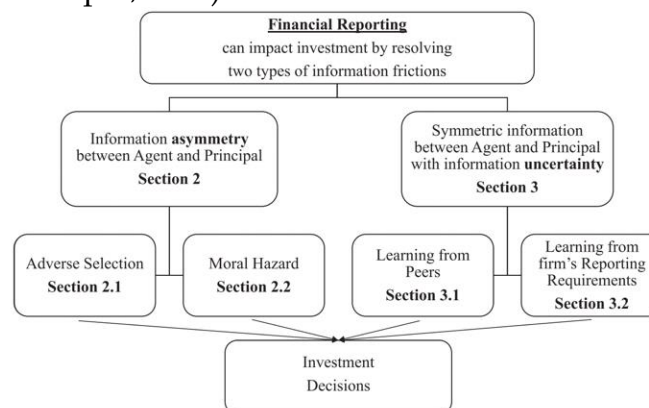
Financial Reporting
can impact investment by resolving two types of information frictions

Information asymmetry between Agent and Principal
Section 2

Symmetric information between Agent and Principal with information uncertainty
Section 3

Adverse Selection
Section 2.1

Moral Hazard
Section 2.2

Learning from Peers
Section 3.1

Learning from firm's Reporting Requirements
Section 3.2

Investment Decisions